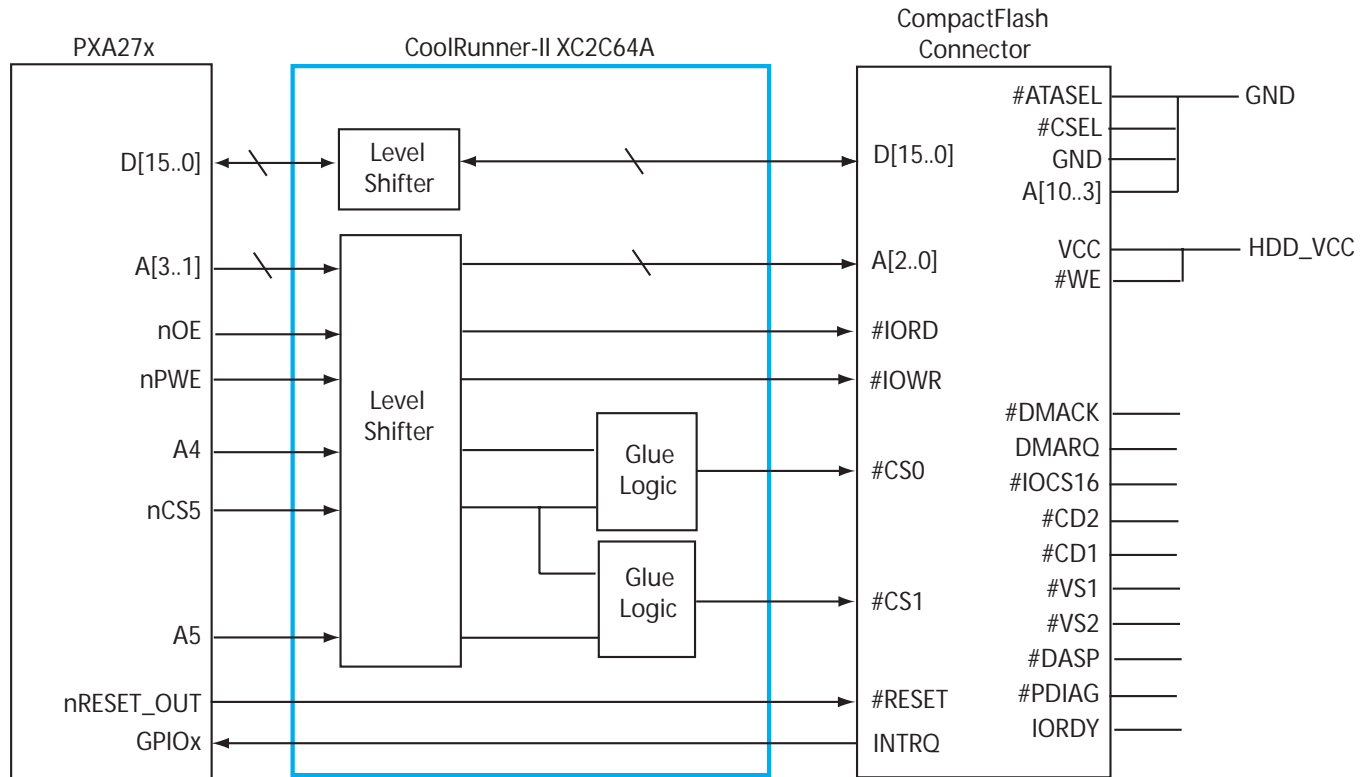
PXA27x

CoolRunner-II XC2C64A

CompactFlash Connector

D[15..0]

Level Shifter

D[15..0]

#ATASEL

#CSEL

GND

A[10..3]

GND

A[3..1]

A[2..0]

VCC

#WE

HDD_VCC

nOE

#IORD

nPWE

#IOWR

Level Shifter

#DMACK

DMARQ

A4

Glue Logic

#CS0

#IOCS16

nCS5

#CD2

#CD1

Glue Logic

#VS1

#CS1

#VS2

A5

#DASP

#PDIAG

nRESET_OUT

#RESET

IORDY

GPIOx

INTRQ